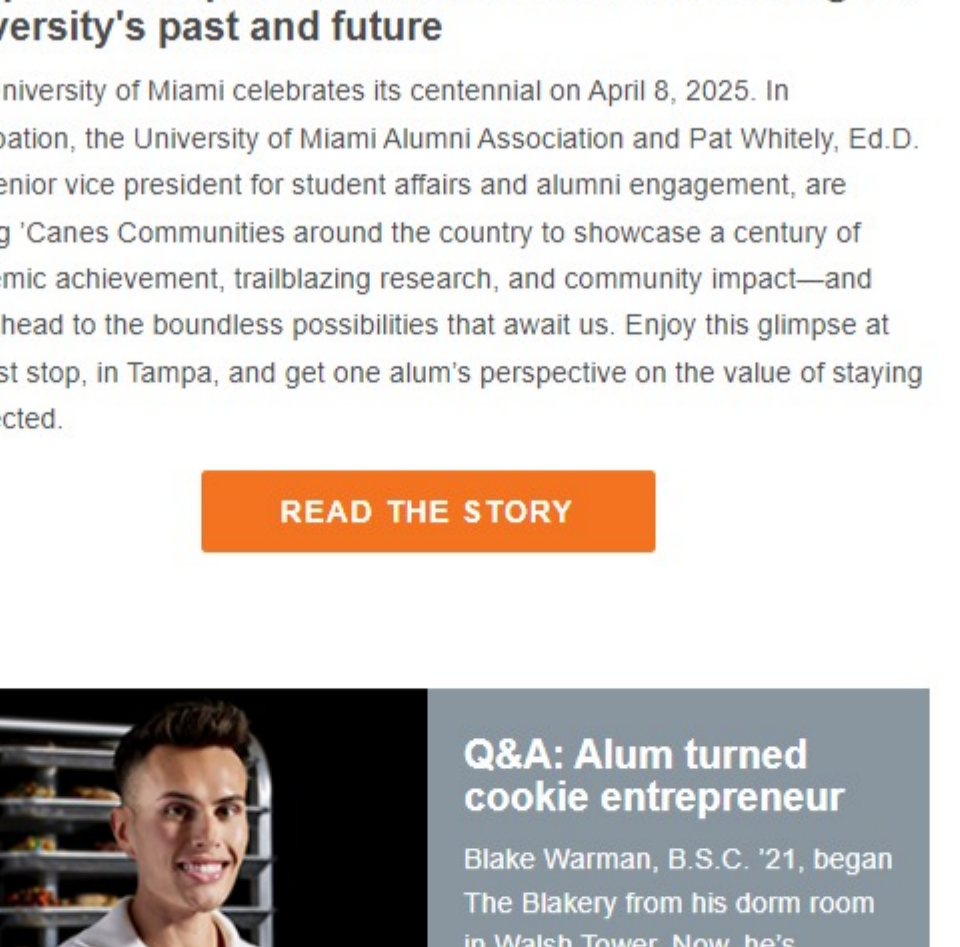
versity's past and future

niversity of Miami celebrates its centennial on April 8, 2025. In pation, the University of Miami Alumni Association and Pat Whitely, Ed.D. enior vice president for student affairs and alumni engagement, are g 'Canes Communities around the country to showcase a century of emic achievement, trailblazing research, and community impact—and head to the boundless possibilities that await us. Enjoy this glimpse at st stop, in Tampa, and get one alum's perspective on the value of staying cted.

READ THE STORY

Q&A: Alum turned cookie entrepreneur

Blake Warman, B.S.C. '21, began The Blakery from his dorm room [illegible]